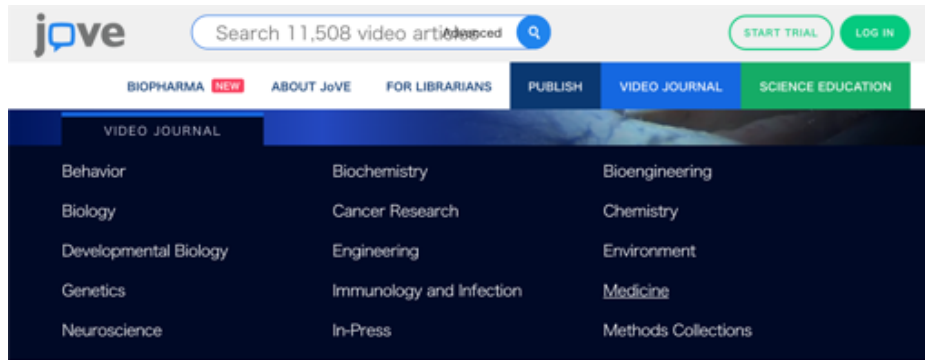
jove

Search 11,508 video arti Advanced

START TRIAL LOG IN

BIOPHARMA NEW ABOUT JoVE FOR LIBRARIANS PUBLISH VIDEO JOURNAL SCIENCE EDUCATION

VIDEO JOURNAL

Behavior

Biology

Developmental Biology

Genetics

Neuroscience

Biochemistry

Cancer Research

Engineering

Immunology and Infection

In-Press

Bioengineering

Chemistry

Environment

Medicine

Methods Collections